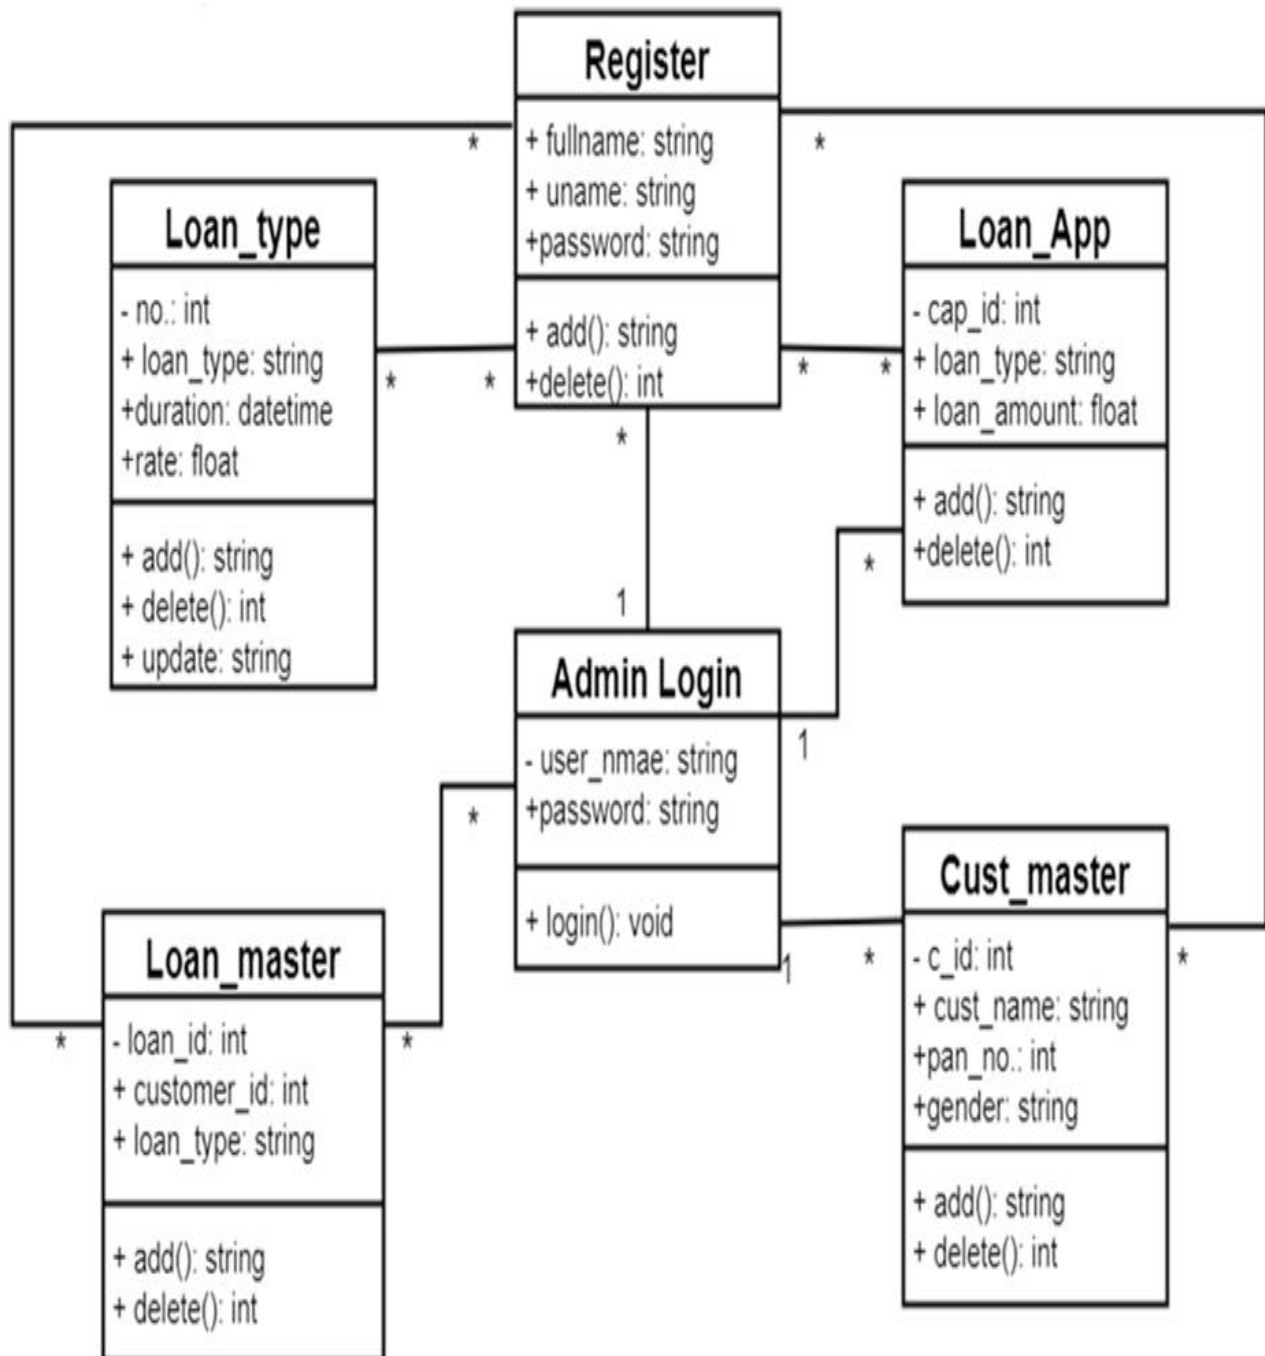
Register
+ fullname: string
+ uname: string
+password: string
+ add(): string
+delete(): int

*
*

Loan_type
- no.: int
+ loan_type: string
+duration: datetime
+rate: float
+ add(): string
+ delete(): int
+ update: string

* *

Loan_App
- cap_id: int
+ loan_type: string
+ loan_amount: float
+ add(): string
+delete(): int

* *
*
*
1

Admin Login
- user_nmae: string
+password: string
+ login(): void

1
*
1
*

Cust_master
- c_id: int
+ cust_name: string
+pan_no.: int
+gender: string
+ add(): string
+ delete(): int

*

Loan_master
- loan_id: int
+ customer_id: int
+ loan_type: string
+ add(): string
+ delete(): int

* *